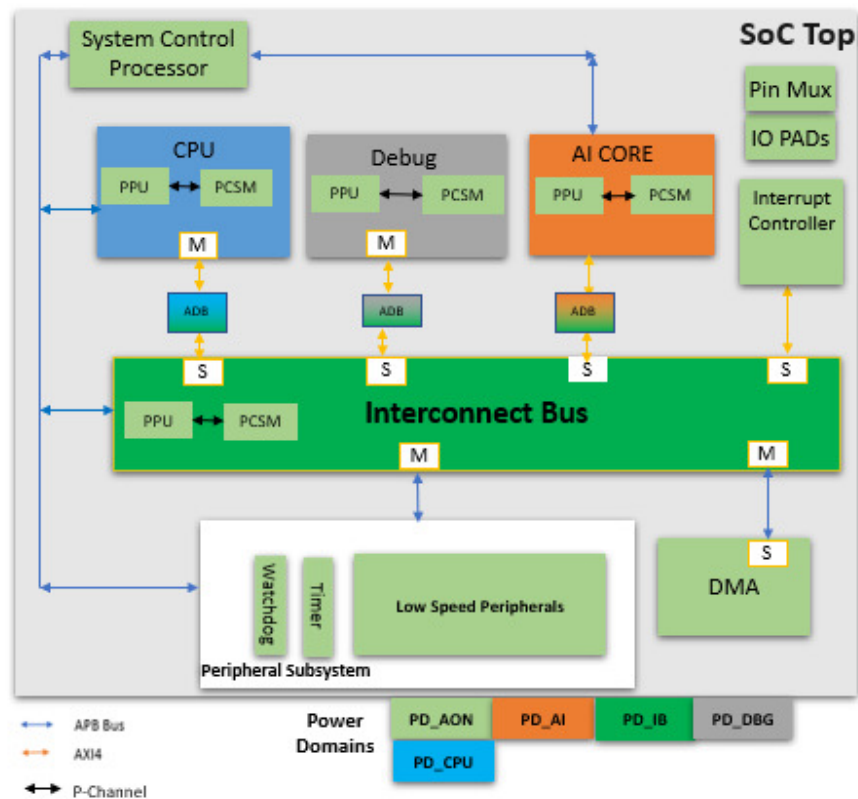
SoC Top

System Control Processor

Pin Mux

IO PADs

CPU

PPU

PCSM

M

Debug

PPU

PCSM

M

AI CORE

PPU

PCSM

Interrupt Controller

ADB

ADB

ADB

S

S

S

S

PPU

PCSM

Interconnect Bus

M

M

Watchdog

Timer

Low Speed Peripherals

Peripheral Subsystem

S

DMA

APB Bus

AXI4

P-Channel

Power Domains

PD_AON

PD_AI

PD_IB

PD_DBG

PD_CPU